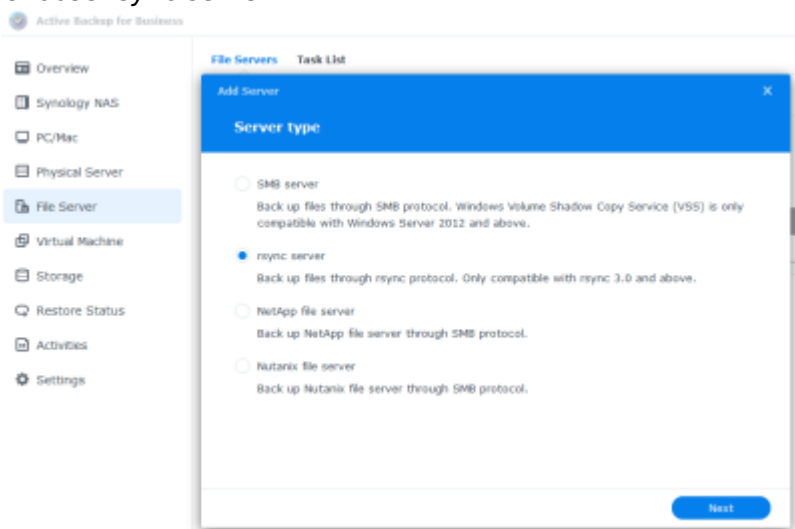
Active Backup for Business

Overview
Synology NAS
PC/Mac
Physical Server
File Server
Virtual Machine
Storage
Restore Status
Activities
Settings

File Servers Task List

Add Server ×

Server type

SMB server
Back up files through SMB protocol. Windows Volume Shadow Copy Service (VSS) is only compatible with Windows Server 2012 and above.

rsync server
Back up files through rsync protocol. Only compatible with rsync 3.0 and above.

NetApp file server
Back up NetApp file server through SMB protocol.

Nutanix file server
Back up Nutanix file server through SMB protocol.

Next